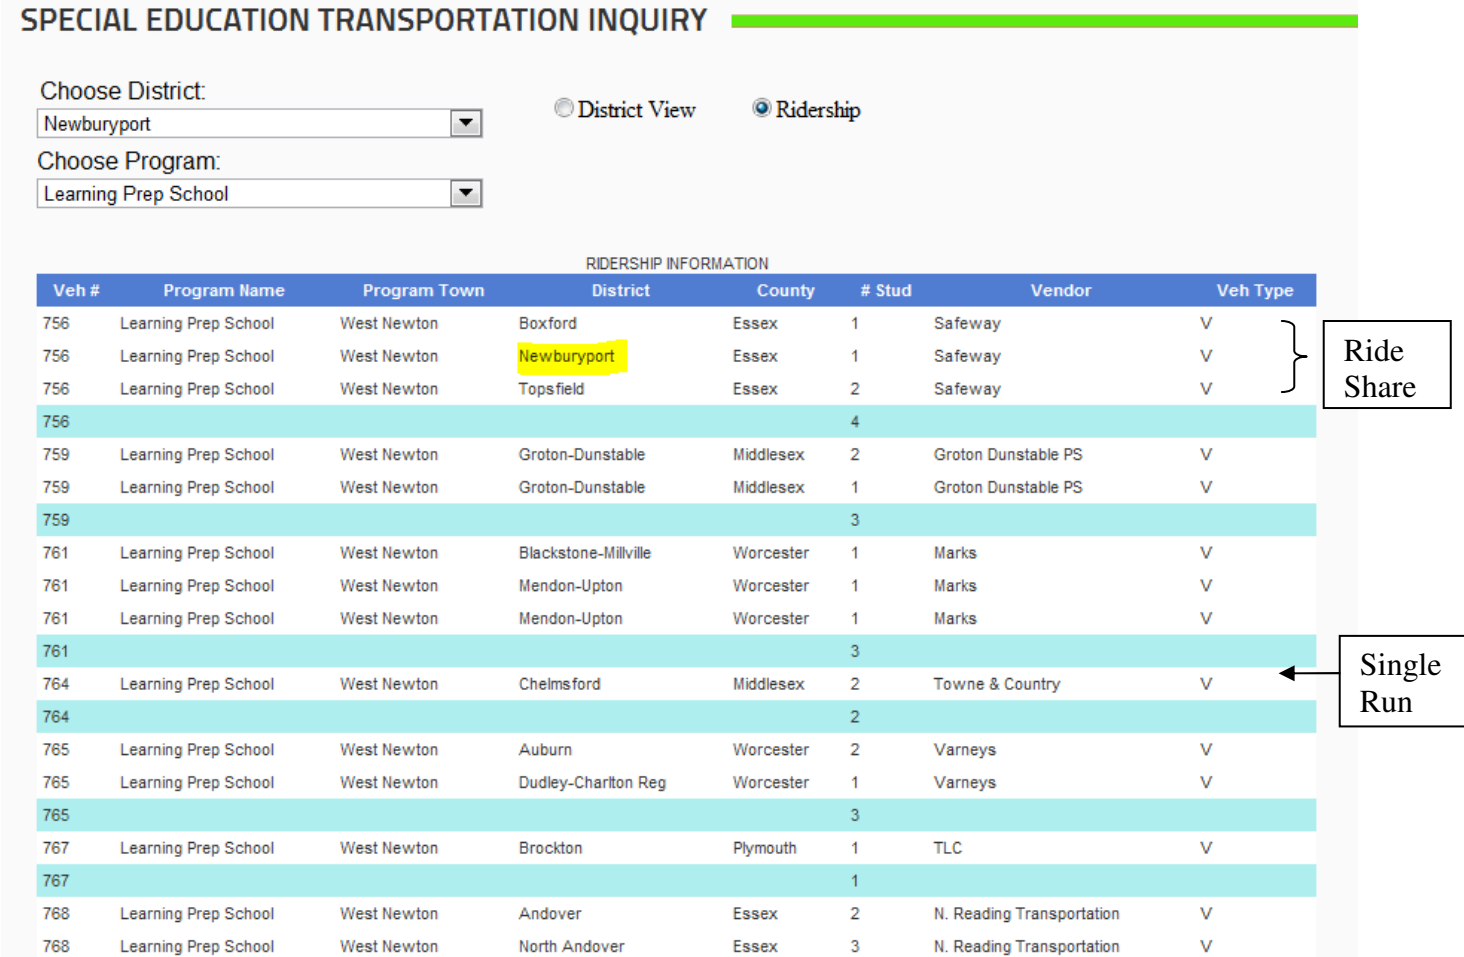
SPECIAL EDUCATION TRANSPORTATION INQUIRY

Choose District:
Newburyport

Choose Program:
Learning Prep School

District View

Ridership

RIDERSHIP INFORMATION

| Veh # | Program Name | Program Town | District | County | # Stud | Vendor | Veh Type |
|---|---|---|---|---|---|---|---|
| 756 | Learning Prep School | West Newton | Boxford | Essex | 1 | Safeway | V |
| 756 | Learning Prep School | West Newton | Newburyport | Essex | 1 | Safeway | V |
| 756 | Learning Prep School | West Newton | Topsfield | Essex | 2 | Safeway | V |
| 756 | | | | | 4 | | |
| 759 | Learning Prep School | West Newton | Groton-Dunstable | Middlesex | 2 | Groton Dunstable PS | V |
| 759 | Learning Prep School | West Newton | Groton-Dunstable | Middlesex | 1 | Groton Dunstable PS | V |
| 759 | | | | | 3 | | |
| 761 | Learning Prep School | West Newton | Blackstone-Millville | Worcester | 1 | Marks | V |
| 761 | Learning Prep School | West Newton | Mendon-Upton | Worcester | 1 | Marks | V |
| 761 | Learning Prep School | West Newton | Mendon-Upton | Worcester | 1 | Marks | V |
| 761 | | | | | 3 | | |
| 764 | Learning Prep School | West Newton | Chelmsford | Middlesex | 2 | Towne & Country | V |
| 764 | | | | | 2 | | |
| 765 | Learning Prep School | West Newton | Auburn | Worcester | 2 | Varneys | V |
| 765 | Learning Prep School | West Newton | Dudley-Charlton Reg | Worcester | 1 | Varneys | V |
| 765 | | | | | 3 | | |
| 767 | Learning Prep School | West Newton | Brockton | Plymouth | 1 | TLC | V |
| 767 | | | | | 1 | | |
| 768 | Learning Prep School | West Newton | Andover | Essex | 2 | N. Reading Transportation | V |
| 768 | Learning Prep School | West Newton | North Andover | Essex | 3 | N. Reading Transportation | V |

Ride Share

Single Run